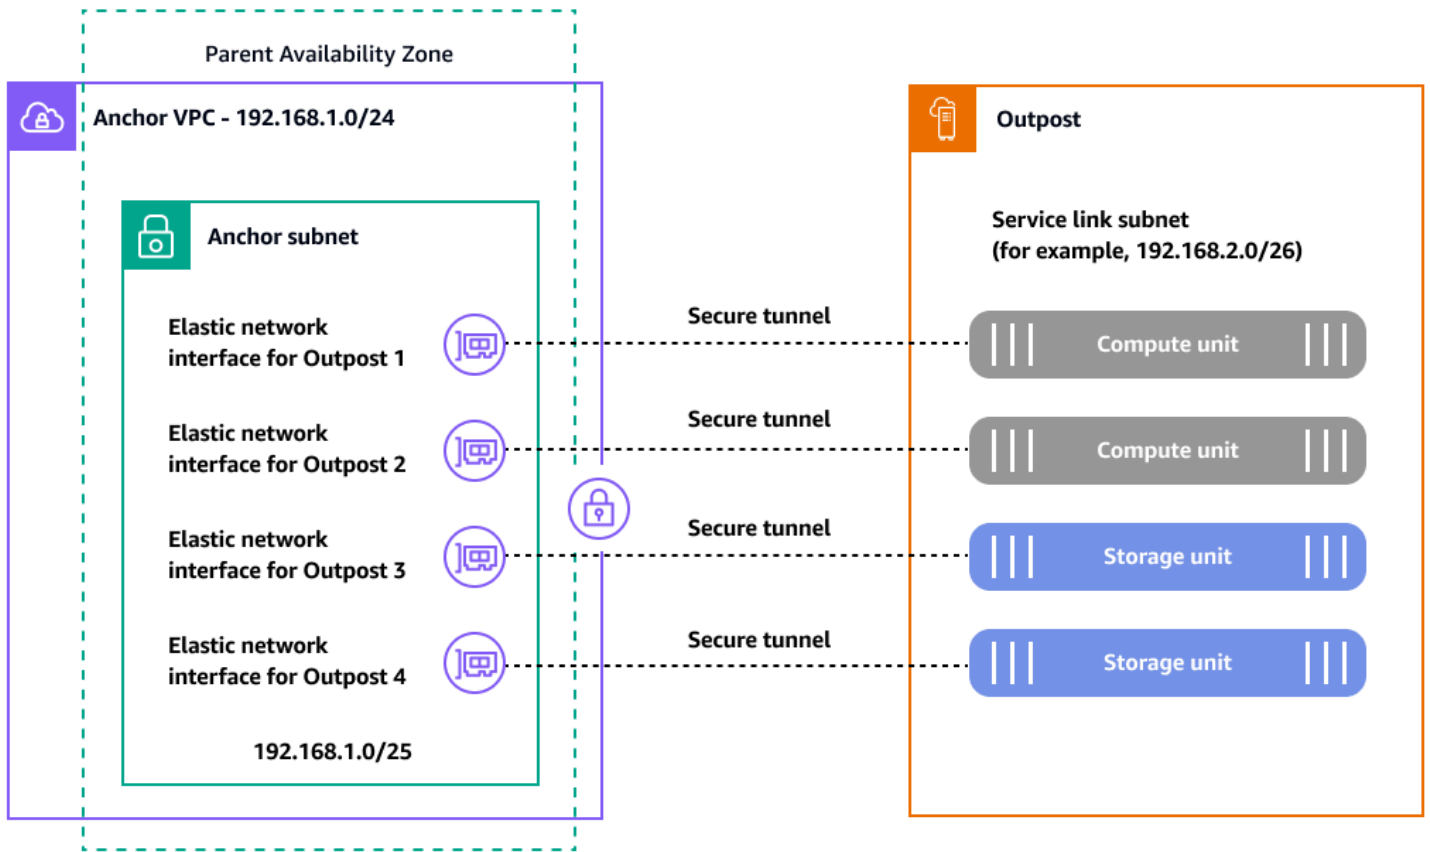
Parent Availability Zone

Anchor VPC - 192.168.1.0/24

Anchor subnet

Elastic network interface for Outpost 1

Elastic network interface for Outpost 2

Elastic network interface for Outpost 3

Elastic network interface for Outpost 4

192.168.1.0/25

Secure tunnel

Secure tunnel

Secure tunnel

Secure tunnel

Outpost

Service link subnet
(for example, 192.168.2.0/26)

Compute unit

Compute unit

Storage unit

Storage unit